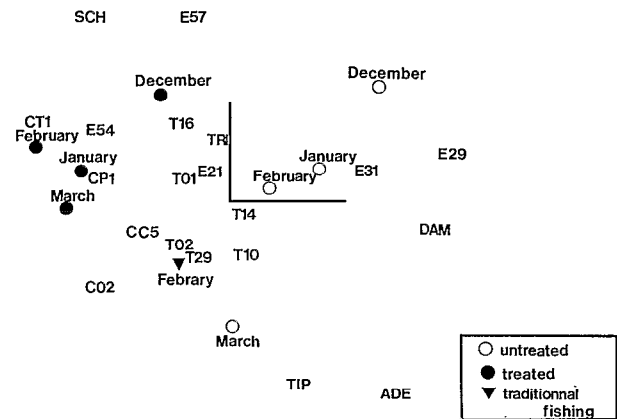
SCH E57

December

December

CT1
February E54 T16 TR

January
CP1 T01 E21

March

January
February E31 E29

T14

CC5 DAM
T02
T29 T10
Febrary

C02

March

TIP ADE

untreated
treated
traditionnal fishing